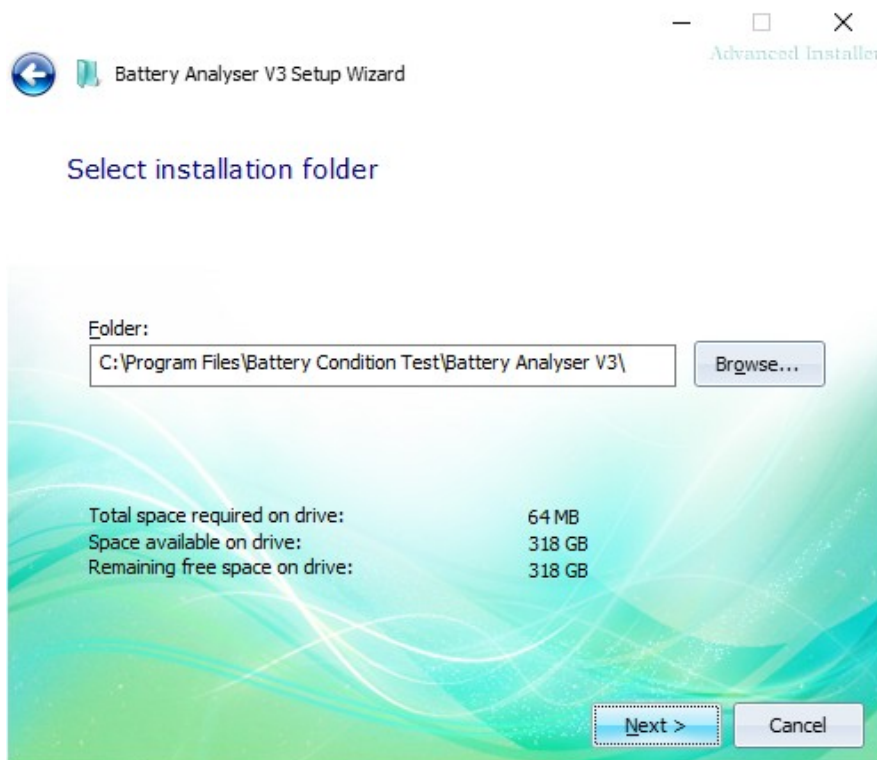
Advanced Installer

Battery Analyser V3 Setup Wizard

Select installation folder

Folder:
C:\Program Files\Battery Condition Test\Battery Analyser V3\

Browse...

| | |
|---|---|
| Total space required on drive: | 64 MB |
| Space available on drive: | 318 GB |
| Remaining free space on drive: | 318 GB |

Next >
Cancel